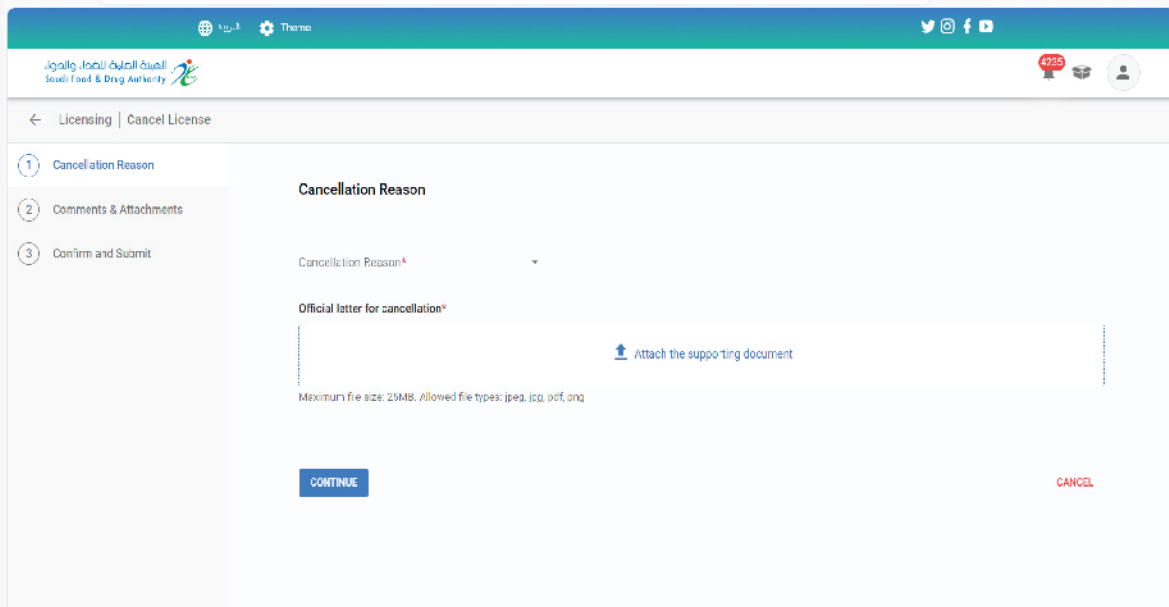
العربية Theme

الهيئة العامة للغذاء والدواء
Saudi Food & Drug Authority

4235

Licensing | Cancel License

1 Cancellation Reason
2 Comments & Attachments
3 Confirm and Submit

Cancellation Reason

Cancellation Reason*

Official latter for cancellation*

Attach the supporting document

Maximum file size: 25MB. Allowed file types: jpeg, jpg, pdf, png

CONTINUE

CANCEL